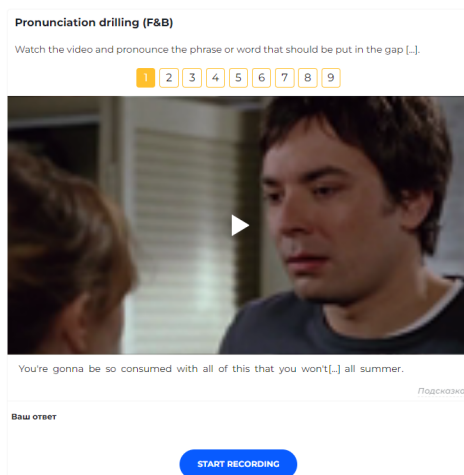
Pronunciation drilling (F&B)

Watch the video and pronounce the phrase or word that should be put in the gap [...].

1 2 3 4 5 6 7 8 9

You're gonna be so consumed with all of this that you won't[...] all summer.

Подсказка

Ваш ответ

START RECORDING